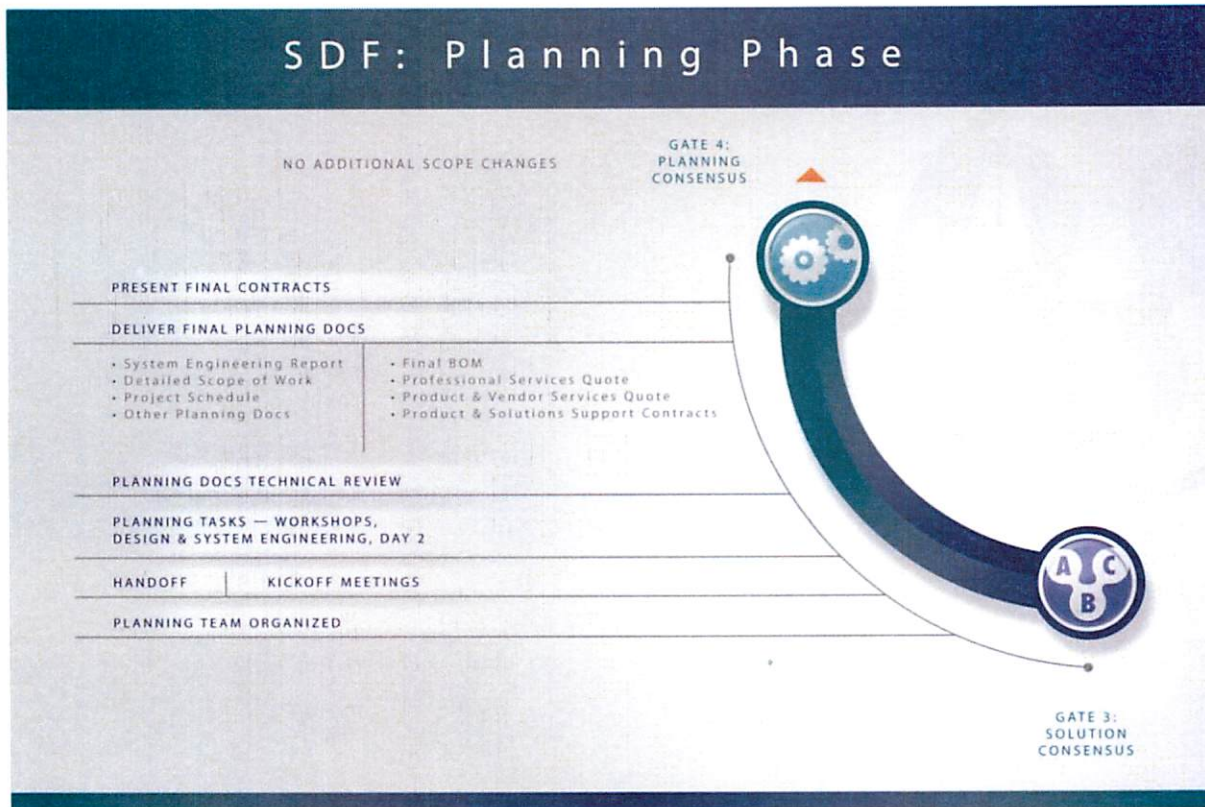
SDF: Planning Phase

NO ADDITIONAL SCOPE CHANGES

GATE 4: PLANNING CONSENSUS

PRESENT FINAL CONTRACTS

DELIVER FINAL PLANNING DOCS

• System Engineering Report
• Detailed Scope of Work
• Project Schedule
• Other Planning Docs

• Final BOM
• Professional Services Quote
• Product & Vendor Services Quote
• Product & Solutions Support Contracts

PLANNING DOCS TECHNICAL REVIEW

PLANNING TASKS — WORKSHOPS, DESIGN & SYSTEM ENGINEERING, DAY 2

HANDOFF | KICKOFF MEETINGS

PLANNING TEAM ORGANIZED

A C B

GATE 3: SOLUTION CONSENSUS